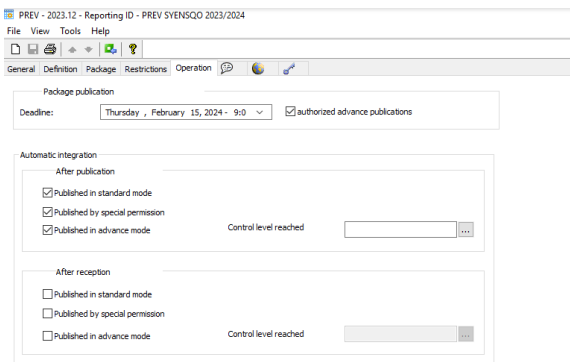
PREV - 2023.12 - Reporting ID - PREV SYENSQO 2023/2024

File View Tools Help

General Definition Package Restrictions Operation

Package publication

Deadline: Thursday , February 15, 2024 - 9:0

authorized advance publications

Automatic integration

After publication

Published in standard mode

Published by special permission

Published in advance mode

Control level reached

...

After reception

Published in standard mode

Published by special permission

Published in advance mode

Control level reached

...